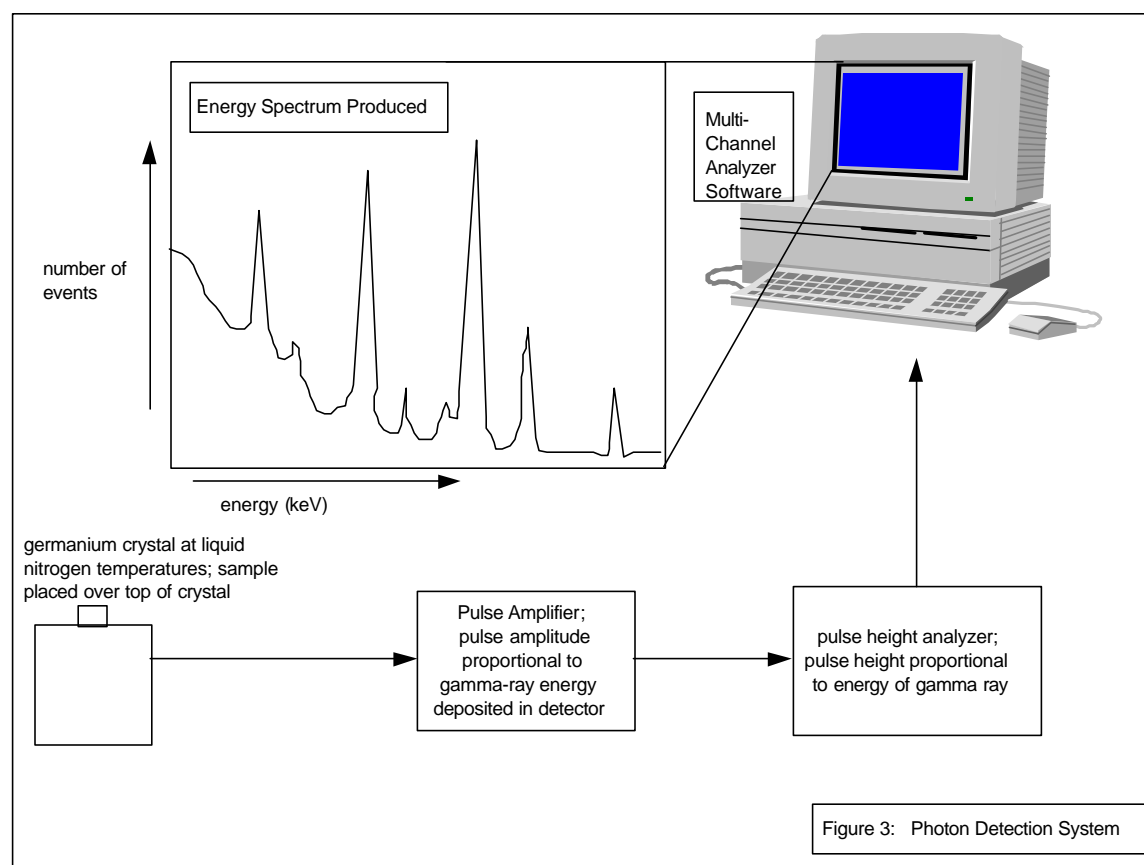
Energy Spectrum Produced

Multi-Channel Analyzer Software

number of events

energy (keV)

germanium crystal at liquid nitrogen temperatures; sample placed over top of crystal

Pulse Amplifier; pulse amplitude proportional to gamma-ray energy deposited in detector

pulse height analyzer; pulse height proportional to energy of gamma ray

Figure 3: Photon Detection System